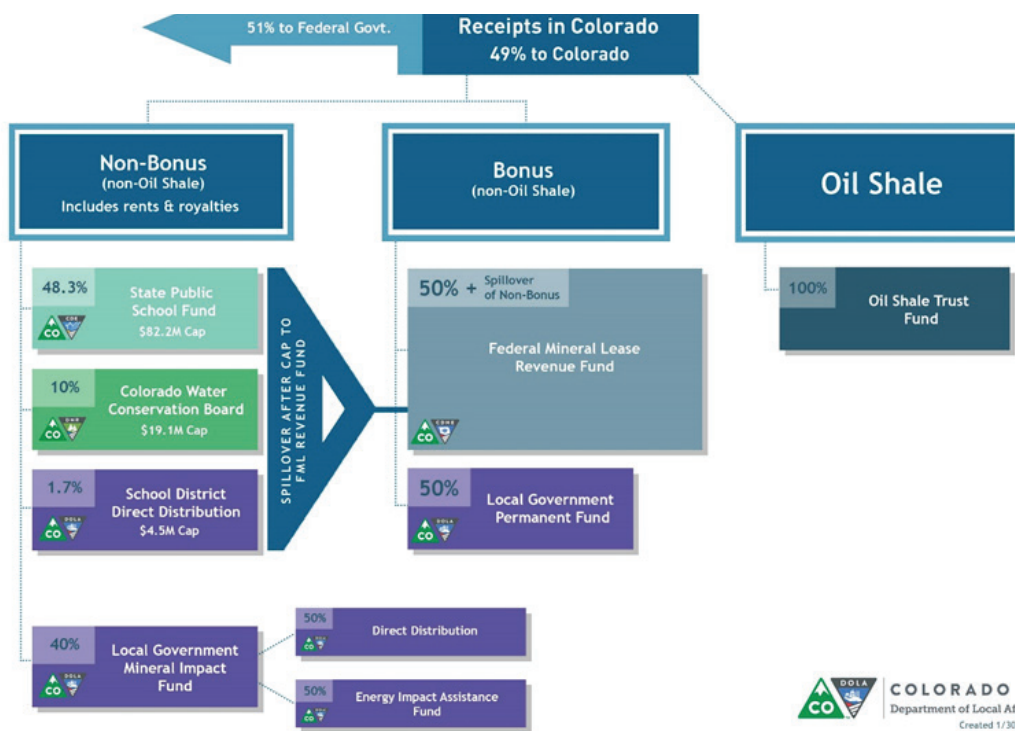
51% to Federal Govt.

Receipts in Colorado
49% to Colorado

Non-Bonus
(non-Oil Shale)
Includes rents & royalties

Bonus
(non-Oil Shale)

Oil Shale

48.3%
State Public School Fund
$82.2M Cap

10%
Colorado Water Conservation Board
$19.1M Cap

1.7%
School District Direct Distribution
$4.5M Cap

SPILLOVER AFTER CAP TO FML REVENUE FUND

50% + Spillover of Non-Bonus
Federal Mineral Lease Revenue Fund

50%
Local Government Permanent Fund

100%
Oil Shale Trust Fund

40%
Local Government Mineral Impact Fund

50%
Direct Distribution

50%
Energy Impact Assistance Fund

CO
CDE
CWCB
DOLA

COLORADO
Department of Local Af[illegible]
Created 1/30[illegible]